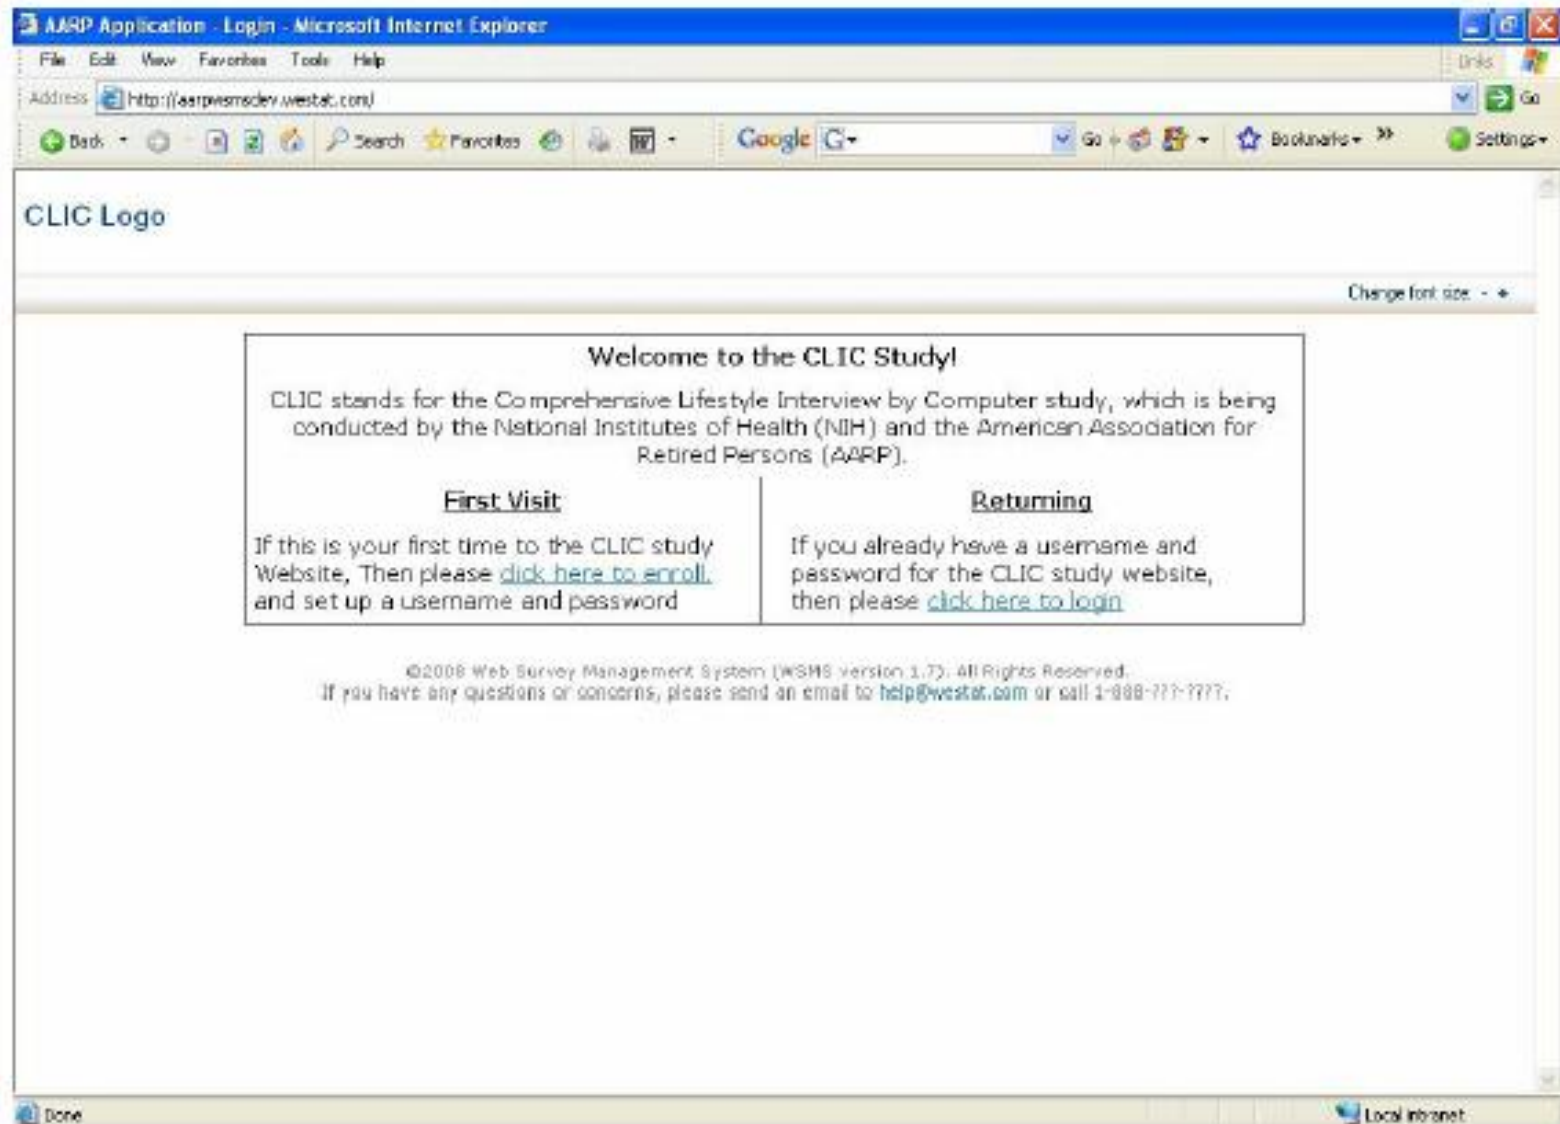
AARP Application - Login - Microsoft Internet Explorer

File Edit View Favorites Tools Help

Links

Address http://aarpwsmsdev.westat.com/

Go

Back Search Favorites

Google G- Go Bookmarks Settings

CLIC Logo

Change font size - +

Welcome to the CLIC Study!

CLIC stands for the Comprehensive Lifestyle Interview by Computer study, which is being conducted by the National Institutes of Health (NIH) and the American Association for Retired Persons (AARP).

| First Visit | Returning |
|---|---|
| If this is your first time to the CLIC study Website, Then please click here to enroll, and set up a username and password | If you already have a username and password for the CLIC study website, then please click here to login |

©2008 Web Survey Management System (WSMS version 1.7). All Rights Reserved.
If you have any questions or concerns, please send an email to help@westat.com or call 1-888-???-????.

Done

Local intranet